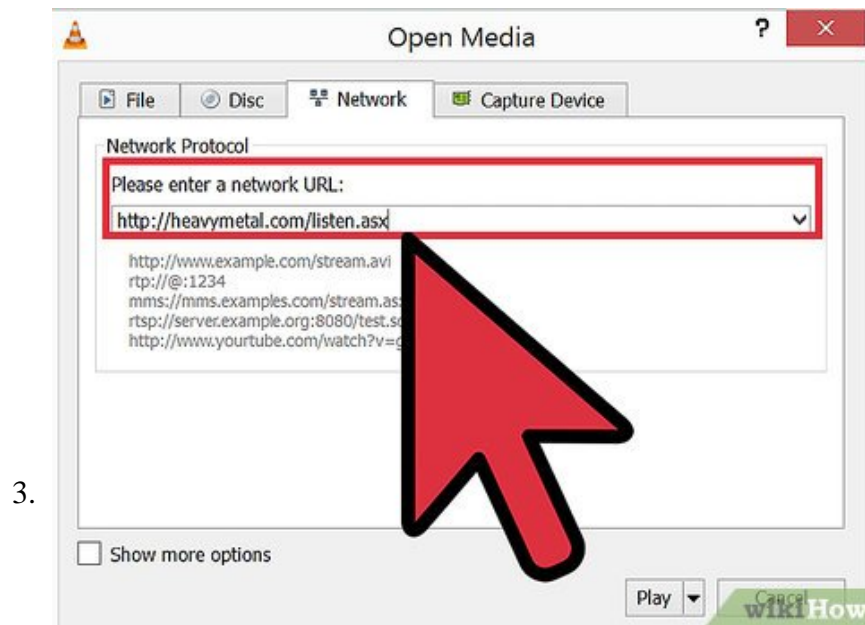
Open Media

?

File | Disc | Network | Capture Device

Network Protocol

Please enter a network URL:

http://heavymetal.com/listen.asx

http://www.example.com/stream.avi
rtp://@:1234
mms://mms.examples.com/stream.as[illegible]
rtsp://server.example.org:8080/test.s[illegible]
http://www.yourtube.com/watch?v=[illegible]

3.

Show more options

Play

Cancel

wikiHow